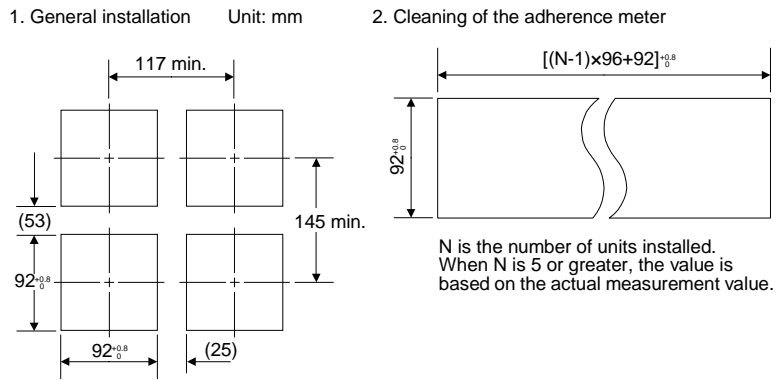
1. General installation Unit: mm

117 min.

(53)

145 min.

$92^{+0.8}_{0}$

$92^{+0.8}_{0}$

(25)

2. Cleaning of the adherence meter

$[(N-1)\times96+92]^{+0.8}_{0}$

$92^{+0.8}_{0}$

N is the number of units installed. When N is 5 or greater, the value is based on the actual measurement value.